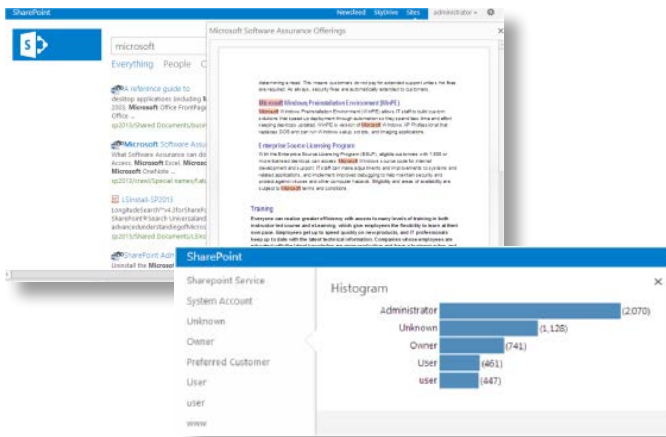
SharePoint

Newsfeed SkyDrive Sites administrator

microsoft

Everything People C

A reference guide to
desktop applications including
2003. Microsoft Office FrontPag
Office ...
sp2013/Shared Documents/busi

Microsoft Software Assu
What Software Assurance can do
Access. Microsoft Excel, Microso
Microsoft OneNote ...
sp2013/news/Special names/lat

LSinstall-SP2013
LongRadeSearch...
SharePoint Search Universaland
advancedunderstandingofMicro
sp2013/Shared Documents/LS

SharePoint Adm
Uninstall the Microsof

Microsoft Software Assurance Offerings

Microsoft Windows Preinstallation Environment (WinPE)

Enterprise Source Licensing Program

Training

SharePoint

Sharepoint Service
System Account
Unknown
Owner
Preferred Customer
User
user
www

Histogram

| | |
|---|---|
| Administrator | (2,070) |
| Unknown | (1,128) |
| Owner | (741) |
| User | (461) |
| user | (447) |